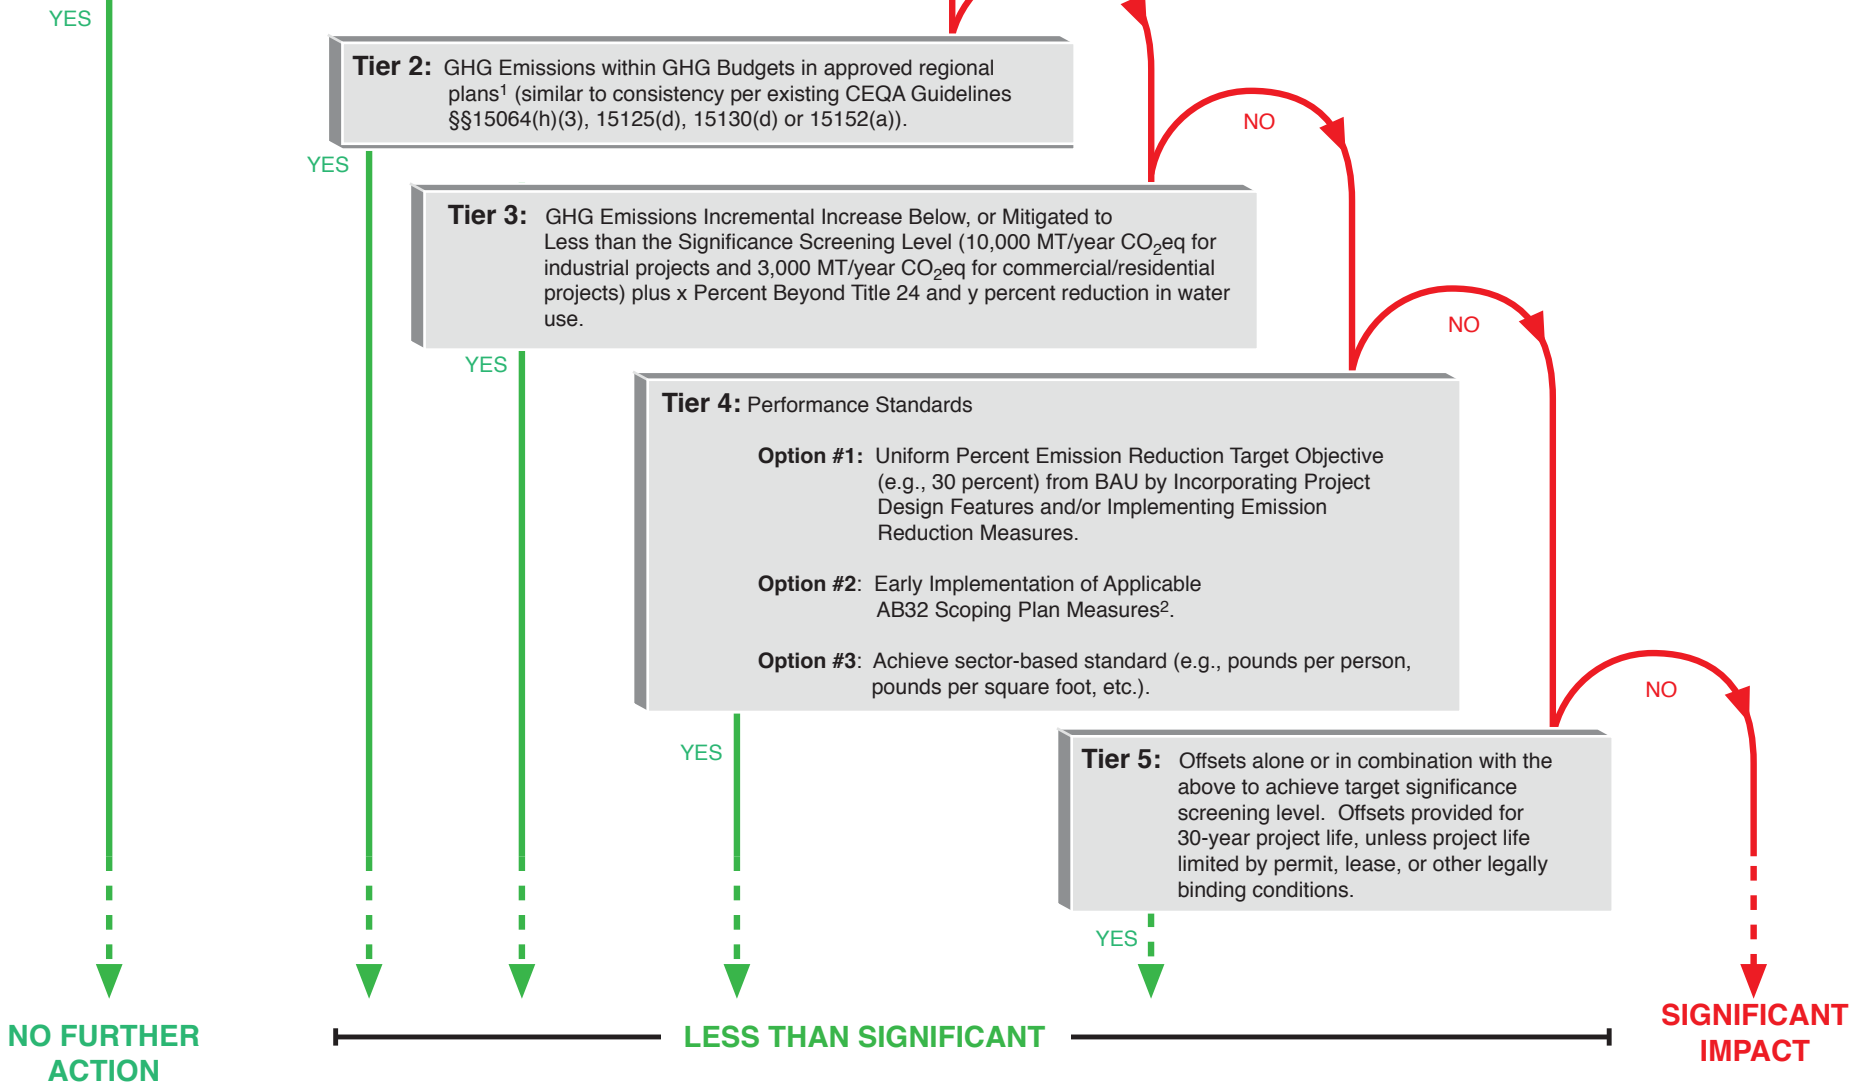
YES

Tier 2: GHG Emissions within GHG Budgets in approved regional plans¹ (similar to consistency per existing CEQA Guidelines §§15064(h)(3), 15125(d), 15130(d) or 15152(a)).

NO

YES

Tier 3: GHG Emissions Incremental Increase Below, or Mitigated to Less than the Significance Screening Level (10,000 MT/year $CO_2$eq for industrial projects and 3,000 MT/year $CO_2$eq for commercial/residential projects) plus x Percent Beyond Title 24 and y percent reduction in water use.

NO

YES

Tier 4: Performance Standards

Option #1: Uniform Percent Emission Reduction Target Objective (e.g., 30 percent) from BAU by Incorporating Project Design Features and/or Implementing Emission Reduction Measures.

Option #2: Early Implementation of Applicable AB32 Scoping Plan Measures².

Option #3: Achieve sector-based standard (e.g., pounds per person, pounds per square foot, etc.).

NO

YES

Tier 5: Offsets alone or in combination with the above to achieve target significance screening level. Offsets provided for 30-year project life, unless project life limited by permit, lease, or other legally binding conditions.

YES

NO FURTHER ACTION

LESS THAN SIGNIFICANT

SIGNIFICANT IMPACT